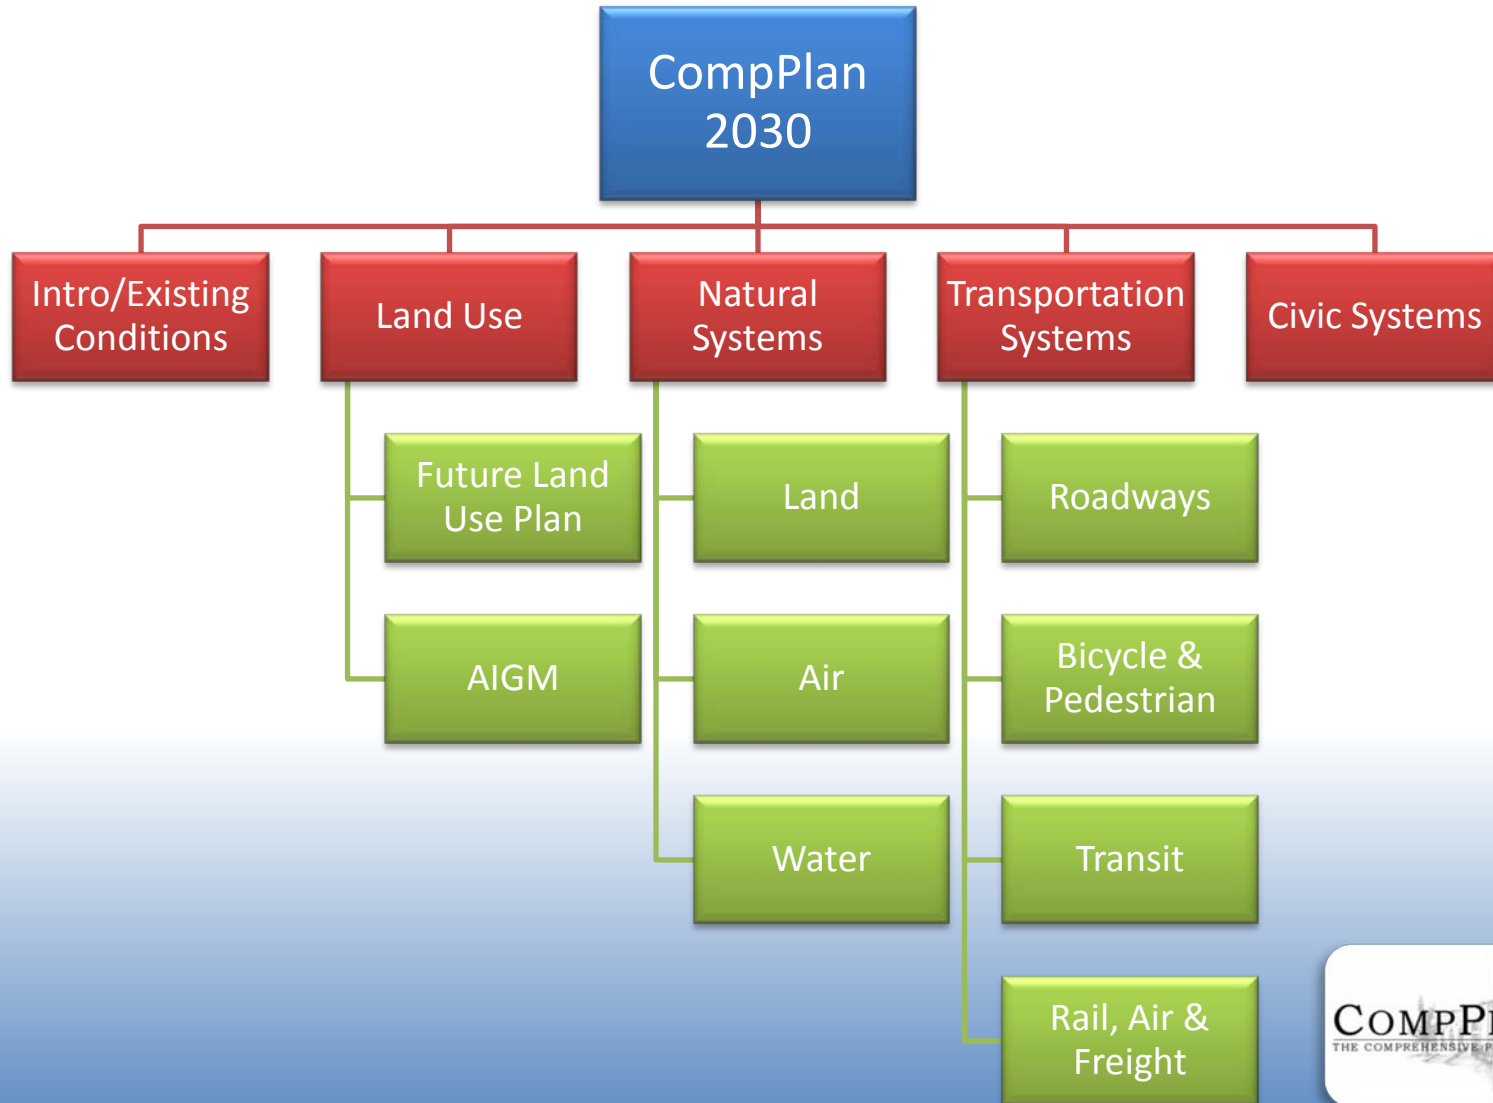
CompPlan 2030

Intro/Existing Conditions

Land Use

Future Land Use Plan

AIGM

Natural Systems

Land

Air

Water

Transportation Systems

Roadways

Bicycle & Pedestrian

Transit

Rail, Air & Freight

Civic Systems

COMPP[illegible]
THE COMPREHENSIVE P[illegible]